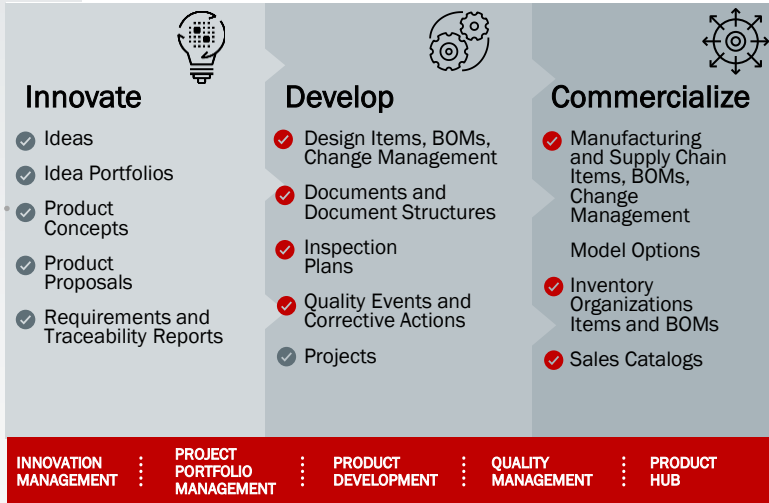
Innovate

Ideas

Idea Portfolios

Product Concepts

Product Proposals

Requirements and Traceability Reports

Develop

Design Items, BOMs, Change Management

Documents and Document Structures

Inspection Plans

Quality Events and Corrective Actions

Projects

Commercialize

Manufacturing and Supply Chain Items, BOMs, Change Management

Model Options

Inventory Organizations Items and BOMs

Sales Catalogs

INNOVATION MANAGEMENT

PROJECT PORTFOLIO MANAGEMENT

PRODUCT DEVELOPMENT

QUALITY MANAGEMENT

PRODUCT HUB